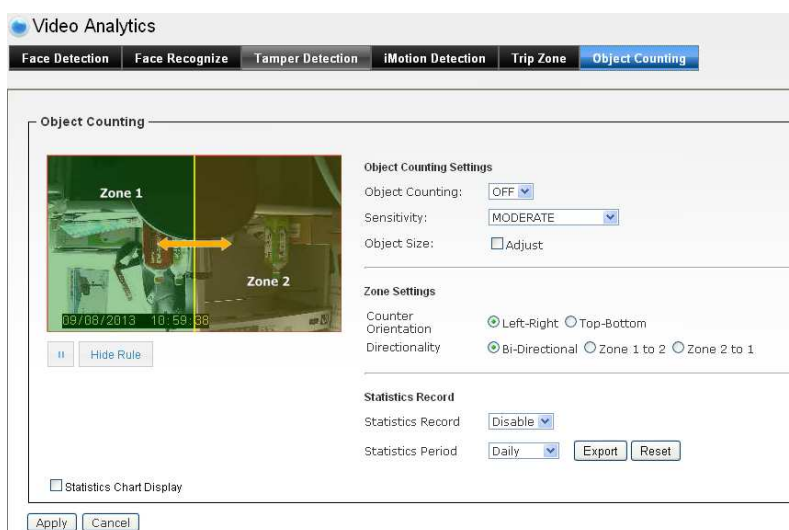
Video Analytics

Face Detection | Face Recognize | Tamper Detection | iMotion Detection | Trip Zone | Object Counting

Object Counting

Zone 1

Zone 2

09/08/2013 10:59:38

II Hide Rule

Object Counting Settings

Object Counting: OFF

Sensitivity: MODERATE

Object Size: Adjust

Zone Settings

Counter Orientation Left-Right Top-Bottom

Directionality Bi-Directional Zone 1 to 2 Zone 2 to 1

Statistics Record

Statistics Record Disable

Statistics Period Daily Export Reset

Statistics Chart Display

Apply Cancel